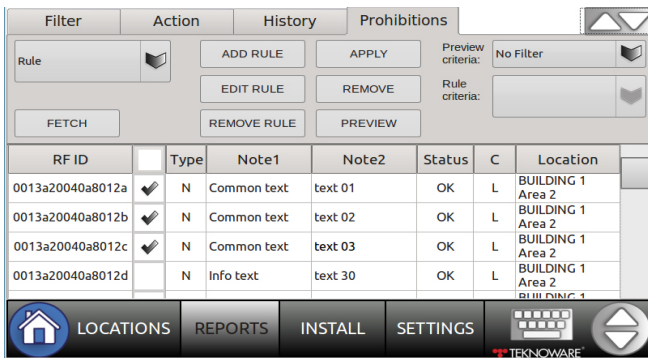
Filter | Action | History | Prohibitions

Rule

ADD RULE
APPLY
Preview criteria:
No Filter

EDIT RULE
REMOVE
Rule criteria:

FETCH
REMOVE RULE
PREVIEW

| RF ID | | Type | Note1 | Note2 | Status | C | Location |
|---|---|---|---|---|---|---|---|
| 0013a20040a8012a | ✔ | N | Common text | text 01 | OK | L | BUILDING 1 Area 2 |
| 0013a20040a8012b | ✔ | N | Common text | text 02 | OK | L | BUILDING 1 Area 2 |
| 0013a20040a8012c | ✔ | N | Common text | text 03 | OK | L | BUILDING 1 Area 2 |
| 0013a20040a8012d | | N | Info text | text 30 | OK | L | BUILDING 1 Area 2 |
| | | | | | | | BUILDING 1 |

LOCATIONS
REPORTS
INSTALL
SETTINGS
TEKNOWARE